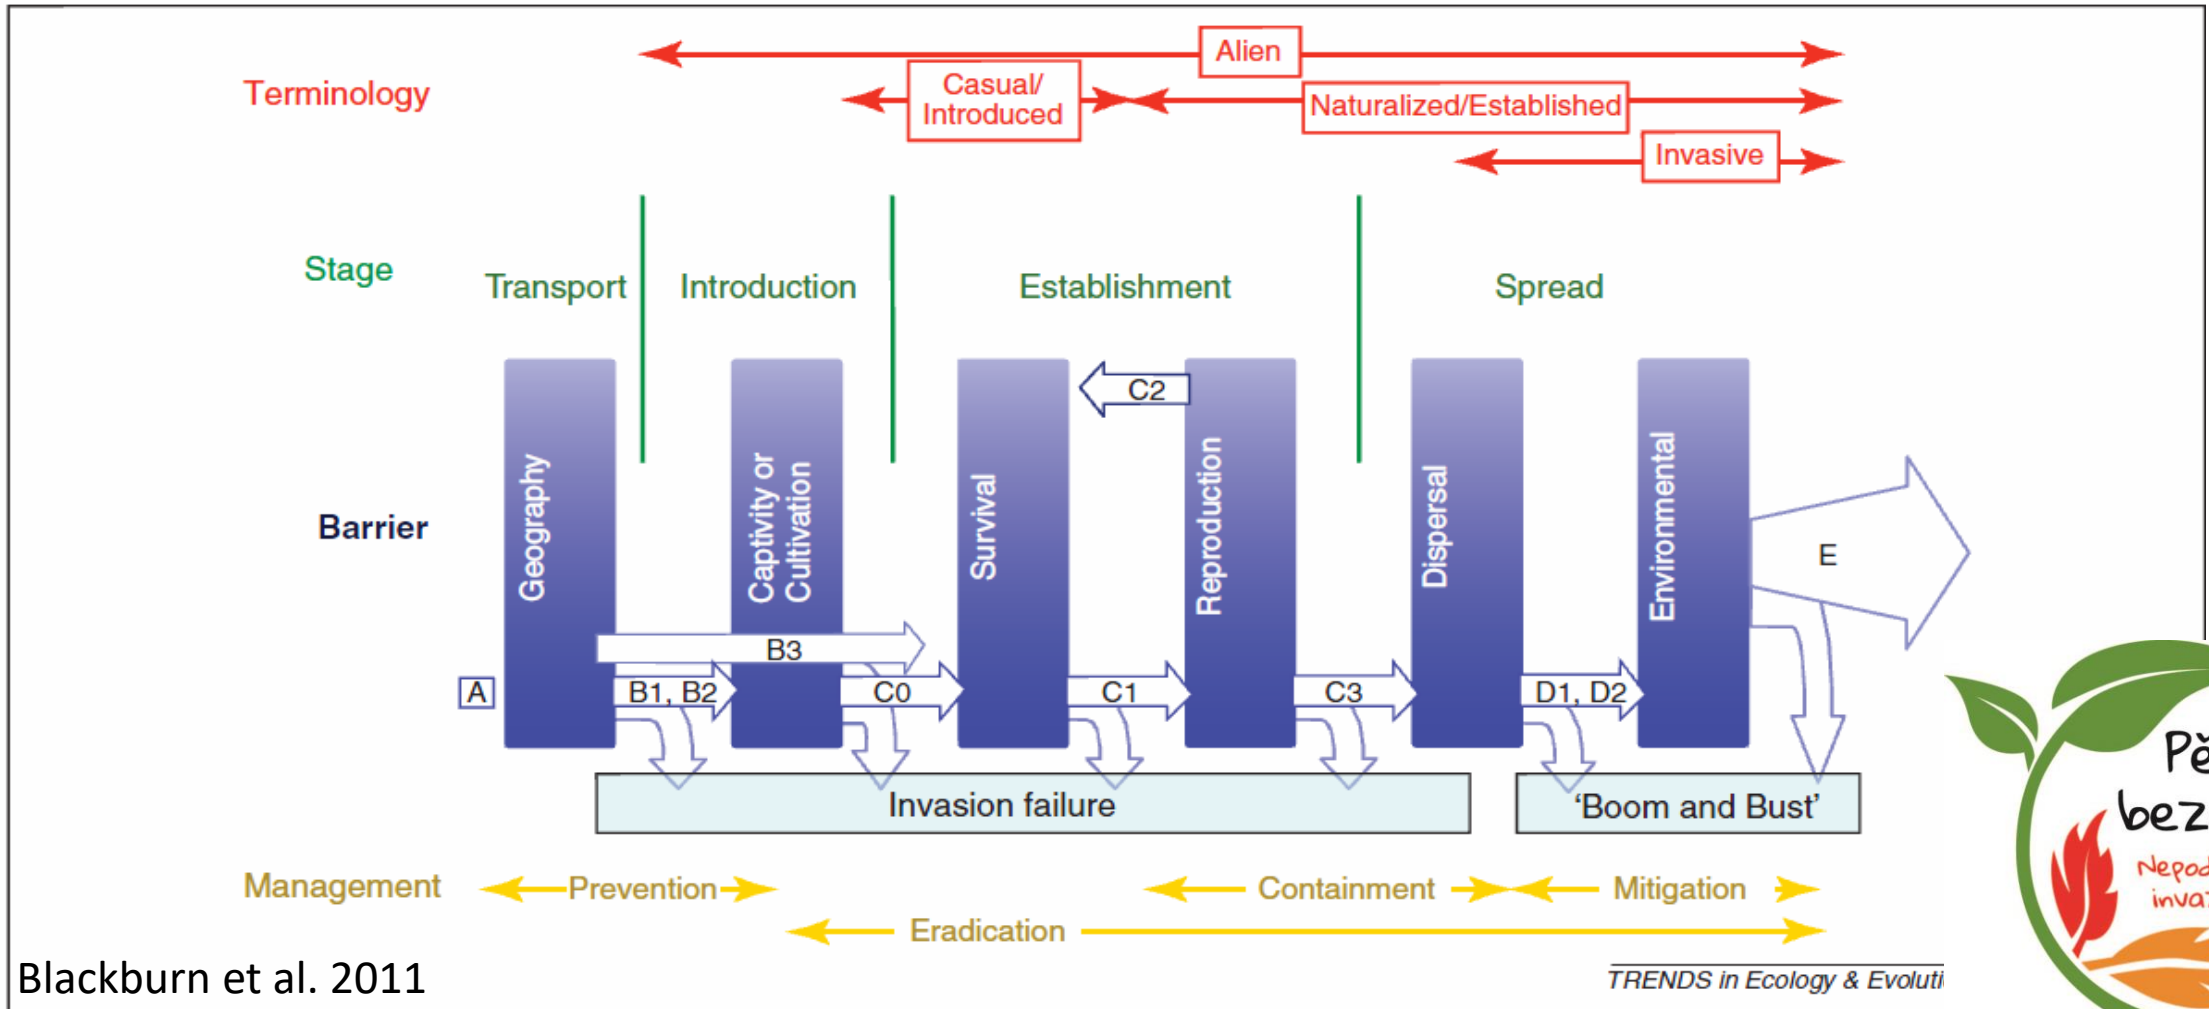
Terminology

Alien

Casual/ Introduced

Naturalized/Established

Invasive

Stage

Transport

Introduction

Establishment

Spread

Barrier

Geography

Captivity or Cultivation

Survival

C2

Reproduction

Dispersal

Environmental

E

B3

A

B1, B2

C0

C1

C3

D1, D2

Invasion failure

'Boom and Bust'

Management

Prevention

Containment

Mitigation

Eradication

Blackburn et al. 2011

TRENDS in Ecology & Evoluti

Pě

bez

Nepod

inva